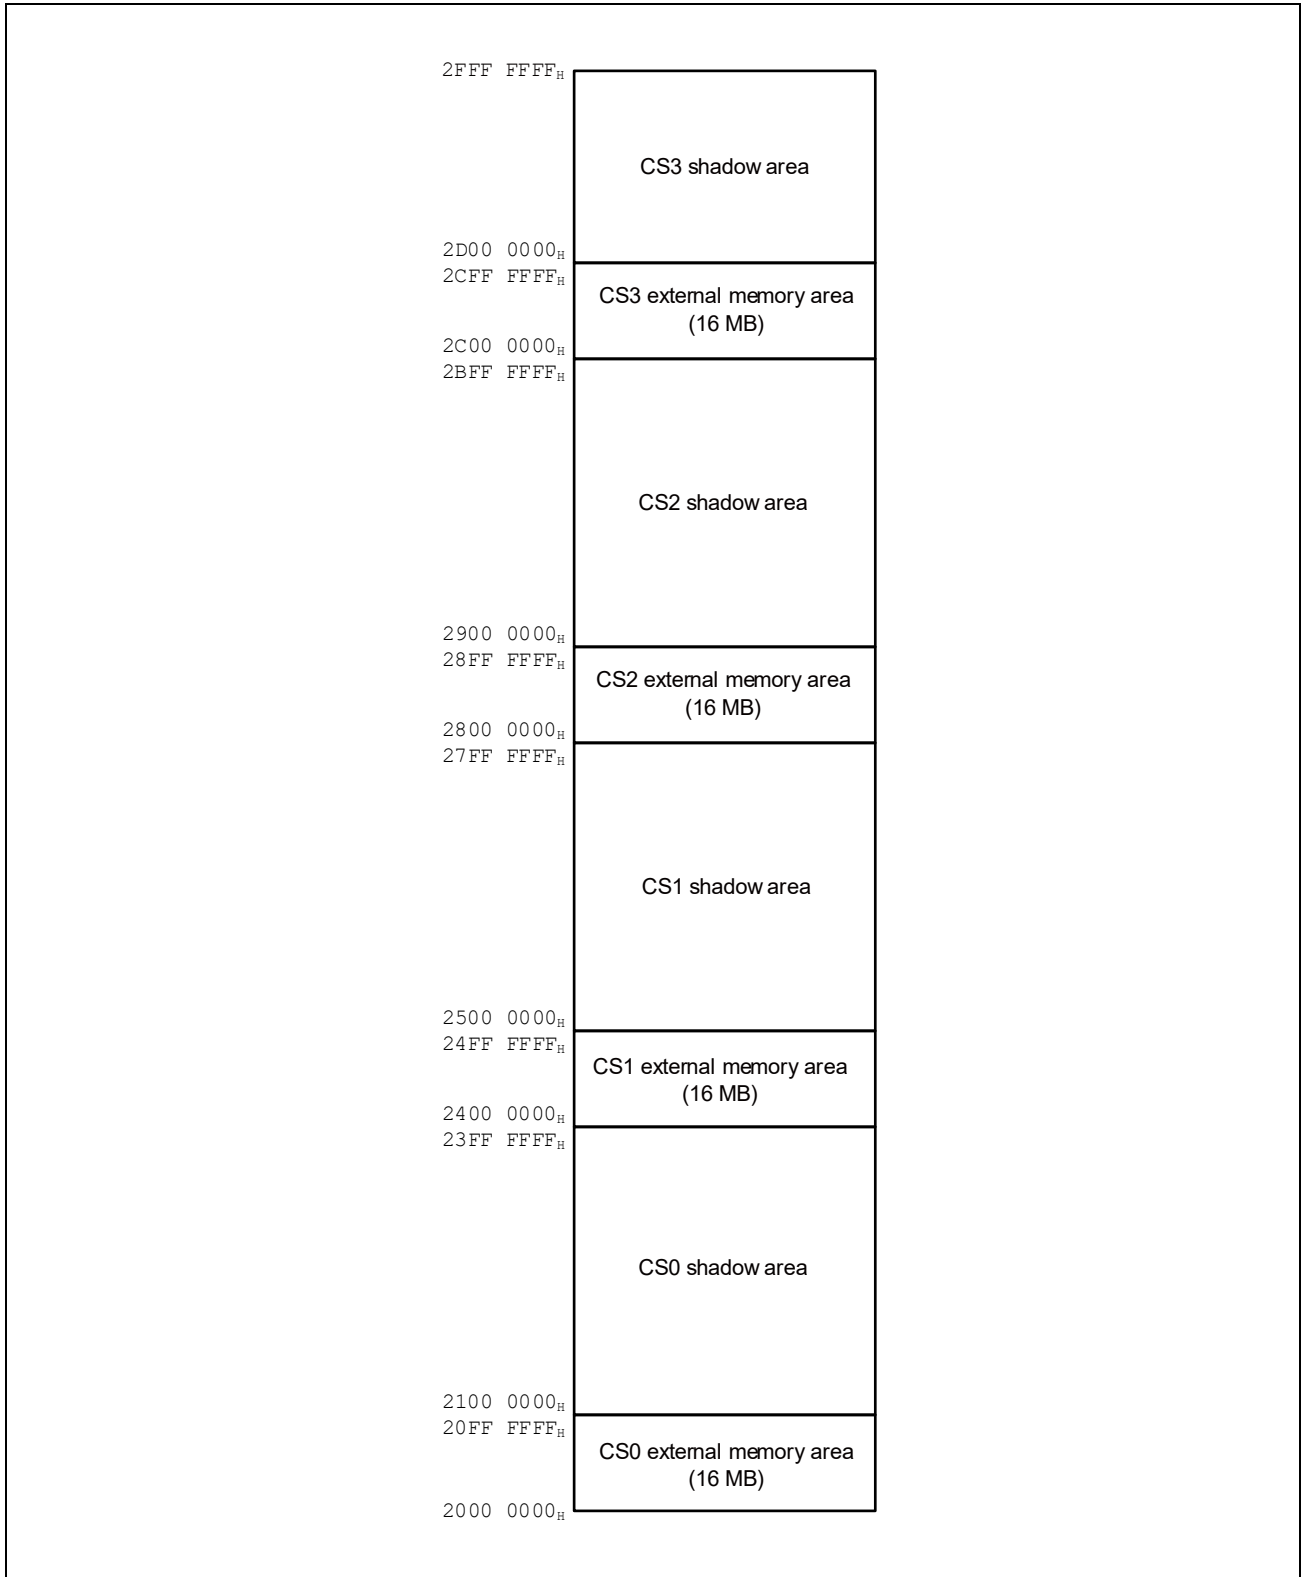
$2FFF\ FFFF_H$

CS3 shadow area

$2D00\ 0000_H$

$2CFF\ FFFF_H$

CS3 external memory area (16 MB)

$2C00\ 0000_H$

$2BFF\ FFFF_H$

CS2 shadow area

$2900\ 0000_H$

$28FF\ FFFF_H$

CS2 external memory area (16 MB)

$2800\ 0000_H$

$27FF\ FFFF_H$

CS1 shadow area

$2500\ 0000_H$

$24FF\ FFFF_H$

CS1 external memory area (16 MB)

$2400\ 0000_H$

$23FF\ FFFF_H$

CS0 shadow area

$2100\ 0000_H$

$20FF\ FFFF_H$

CS0 external memory area (16 MB)

$2000\ 0000_H$